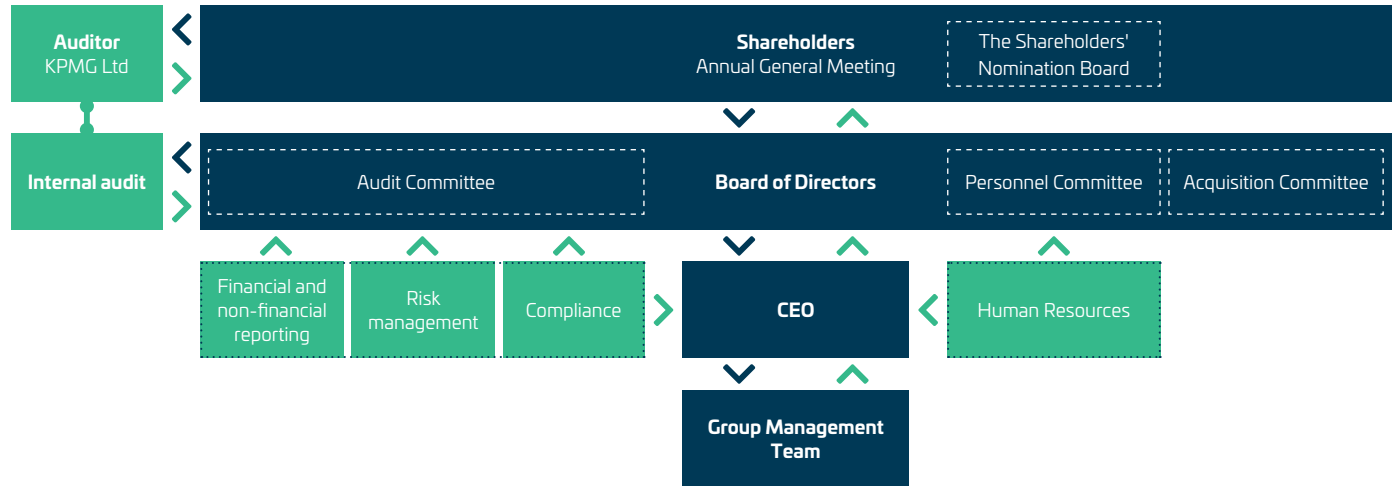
Auditor
KPMG Ltd

Shareholders
Annual General Meeting

The Shareholders' Nomination Board

Internal audit

Audit Committee

Board of Directors

Personnel Committee

Acquisition Committee

Financial and non-financial reporting

Risk management

Compliance

CEO

Human Resources

Group Management Team